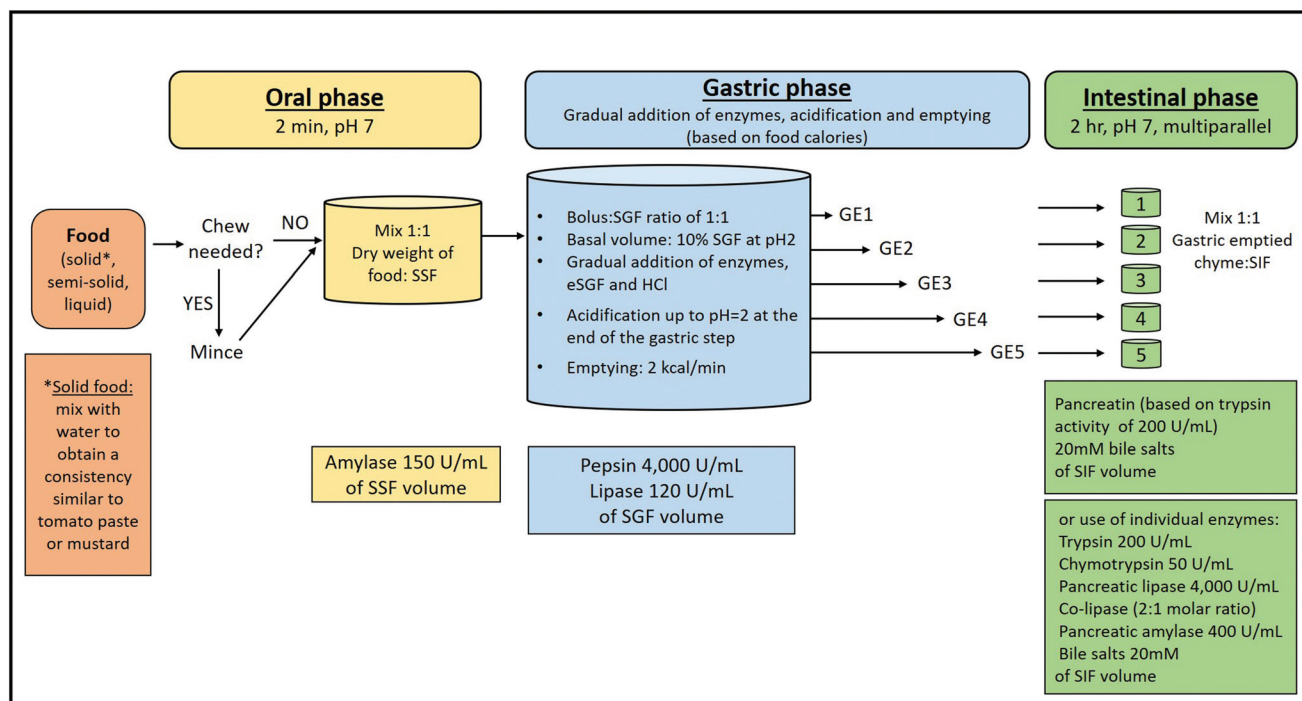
Oral phase
2 min, pH 7

Gastric phase
Gradual addition of enzymes, acidification and emptying (based on food calories)

Intestinal phase
2 hr, pH 7, multiparallel

Food
(solid*, semi-solid, liquid)

Chew needed?

NO

YES

Mince

Mix 1:1
Dry weight of food: SSF

• Bolus:SGF ratio of 1:1
• Basal volume: 10% SGF at pH2
• Gradual addition of enzymes, eSGF and HCl
• Acidification up to pH=2 at the end of the gastric step
• Emptying: 2 kcal/min

GE1
GE2
GE3
GE4
GE5

1
2
3
4
5

Mix 1:1
Gastric emptied chyme:SIF

*Solid food: mix with water to obtain a consistency similar to tomato paste or mustard

Amylase 150 U/mL of SSF volume

Pepsin 4,000 U/mL
Lipase 120 U/mL
of SGF volume

Pancreatin (based on trypsin activity of 200 U/mL)
20mM bile salts
of SIF volume

or use of individual enzymes:
Trypsin 200 U/mL
Chymotrypsin 50 U/mL
Pancreatic lipase 4,000 U/mL
Co-lipase (2:1 molar ratio)
Pancreatic amylase 400 U/mL
Bile salts 20mM
of SIF volume